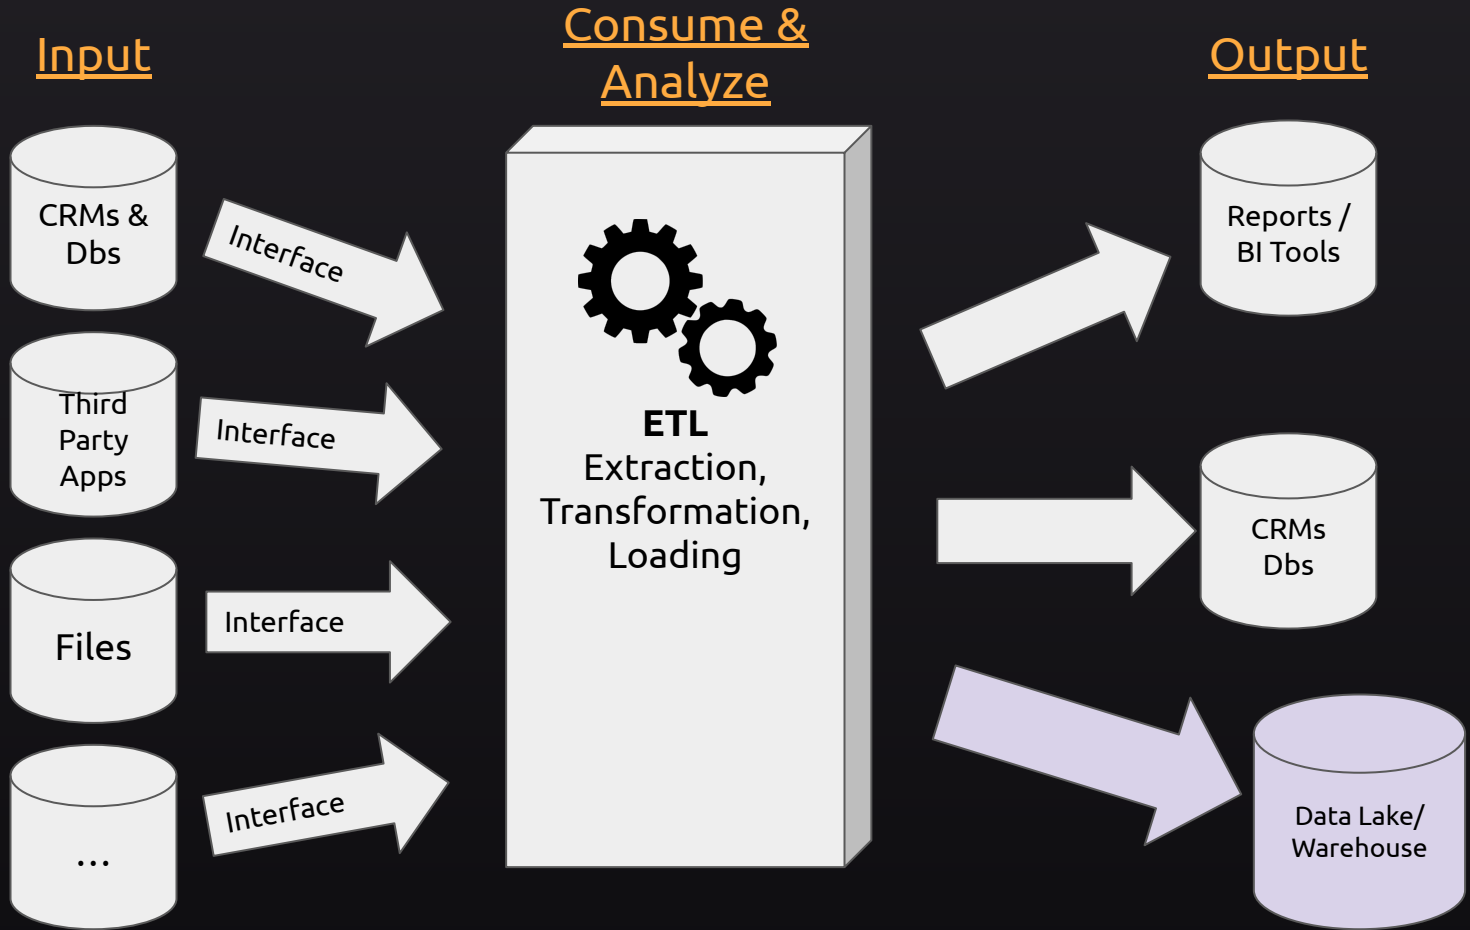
Input

Consume & Analyze

Output

CRMs & Dbs

Interface

Third Party Apps

Interface

Files

Interface

...

Interface

ETL
Extraction, Transformation, Loading

Reports / BI Tools

CRMs Dbs

Data Lake/ Warehouse